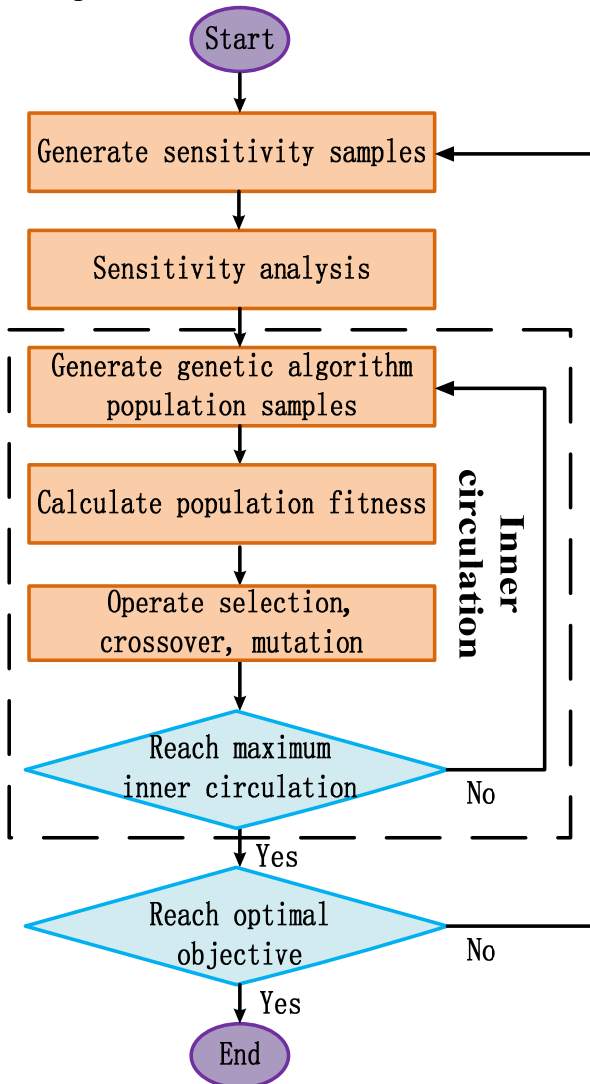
Start

Generate sensitivity samples

Sensitivity analysis

Generate genetic algorithm population samples

Calculate population fitness

Operate selection, crossover, mutation

Reach maximum inner circulation

No

Inner circulation

Yes

Reach optimal objective

No

Yes

End